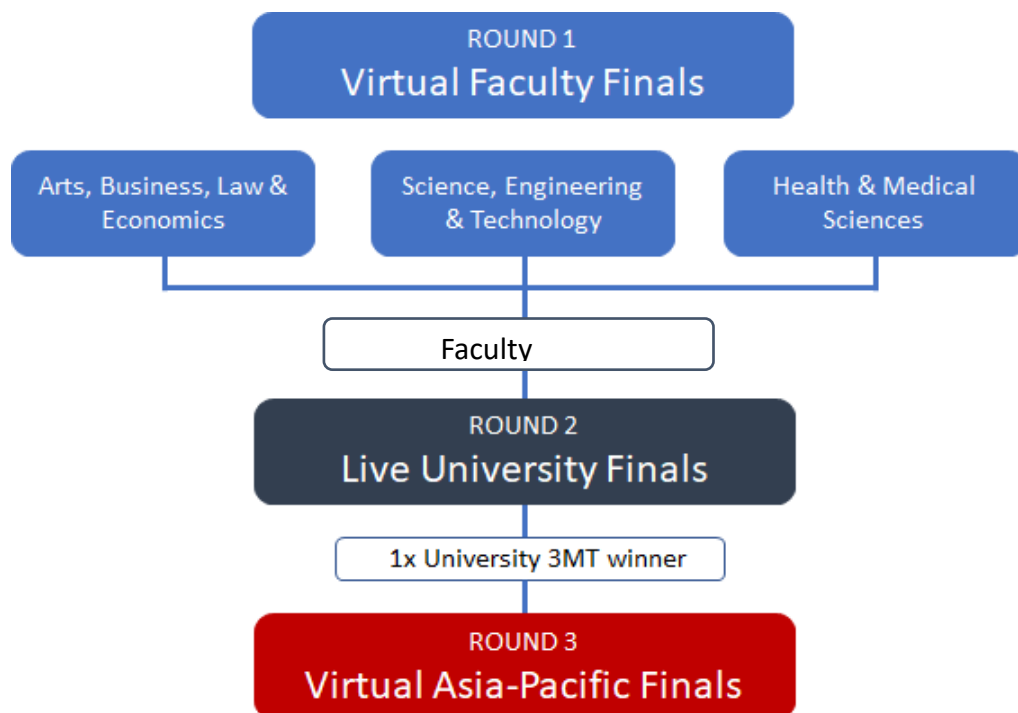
ROUND 1
Virtual Faculty Finals

Arts, Business, Law & Economics

Science, Engineering & Technology

Health & Medical Sciences

Faculty

ROUND 2
Live University Finals

1x University 3MT winner

ROUND 3
Virtual Asia-Pacific Finals